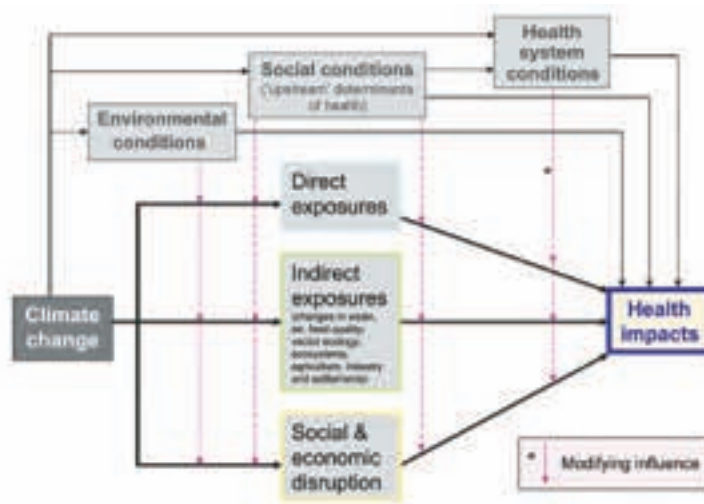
Health system conditions

Social conditions ('upstream' determinants of health)

Environmental conditions

Direct exposures

Indirect exposures (changes in water, air, food quality, vector ecology, ecosystems, agriculture, industry and settlements)

Climate change

Health impacts

Social & economic disruption

Modifying influence